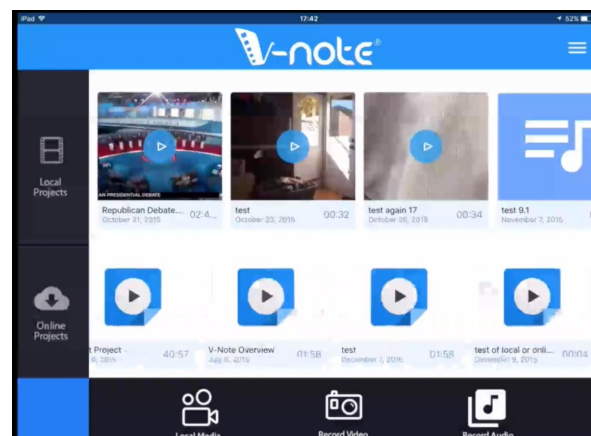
iPad
17:42
52%

V-note®

Local Projects

Republican Debate... 02:4...
October 31, 2015

test 00:32
October 23, 2015

test again 17 00:34
October 26, 2015

test 9.1
November 7, 2015

Online Projects

t Project 40:57
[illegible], 2015

V-Note Overview 01:58
July 6, 2015

test 01:58
December 7, 2015

test of local or onli... 00:04
December 9, 2015

Local Media
Record Video
Record Audio